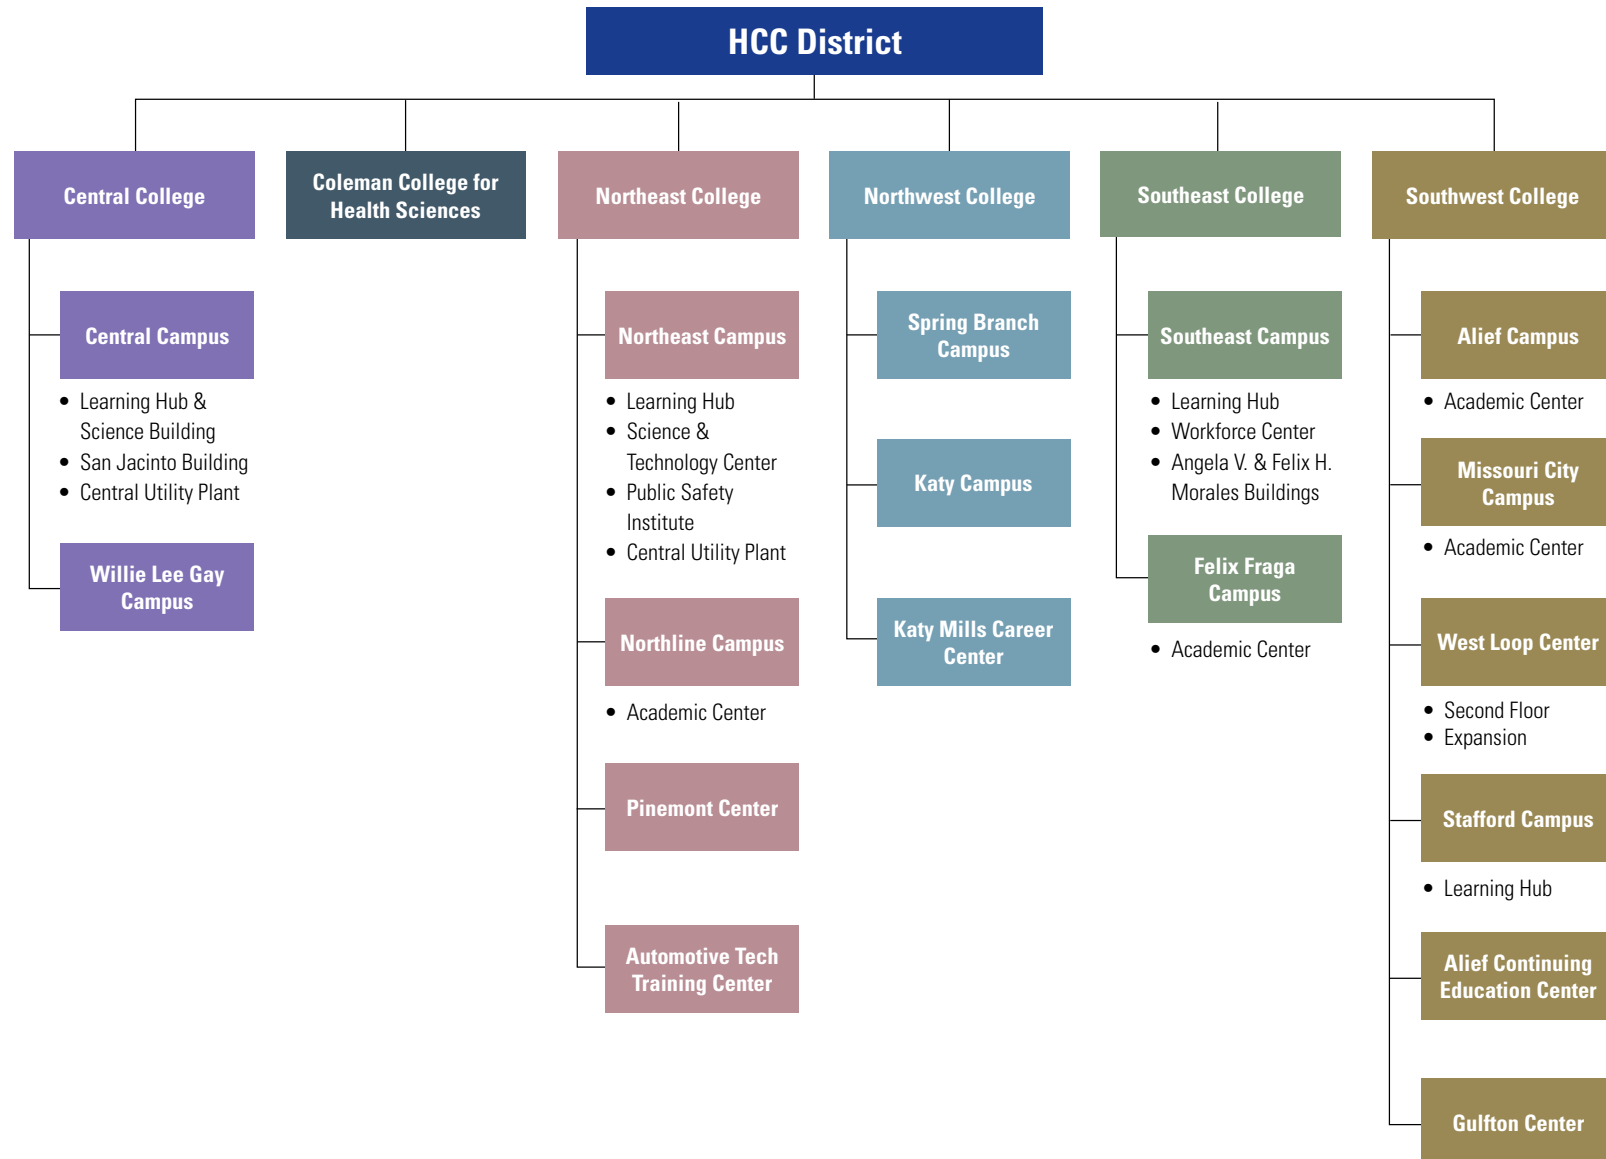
HCC District

Central College

Central Campus

- Learning Hub & Science Building
- San Jacinto Building
- Central Utility Plant

Willie Lee Gay Campus

Coleman College for Health Sciences

Northeast College

Northeast Campus

- Learning Hub
- Science & Technology Center
- Public Safety Institute
- Central Utility Plant

Northline Campus

- Academic Center

Pinemont Center

Automotive Tech Training Center

Northwest College

Spring Branch Campus

Katy Campus

Katy Mills Career Center

Southeast College

Southeast Campus

- Learning Hub
- Workforce Center
- Angela V. & Felix H. Morales Buildings

Felix Fraga Campus

- Academic Center

Southwest College

Alief Campus

- Academic Center

Missouri City Campus

- Academic Center

West Loop Center

- Second Floor
- Expansion

Stafford Campus

- Learning Hub

Alief Continuing Education Center

Gulfton Center